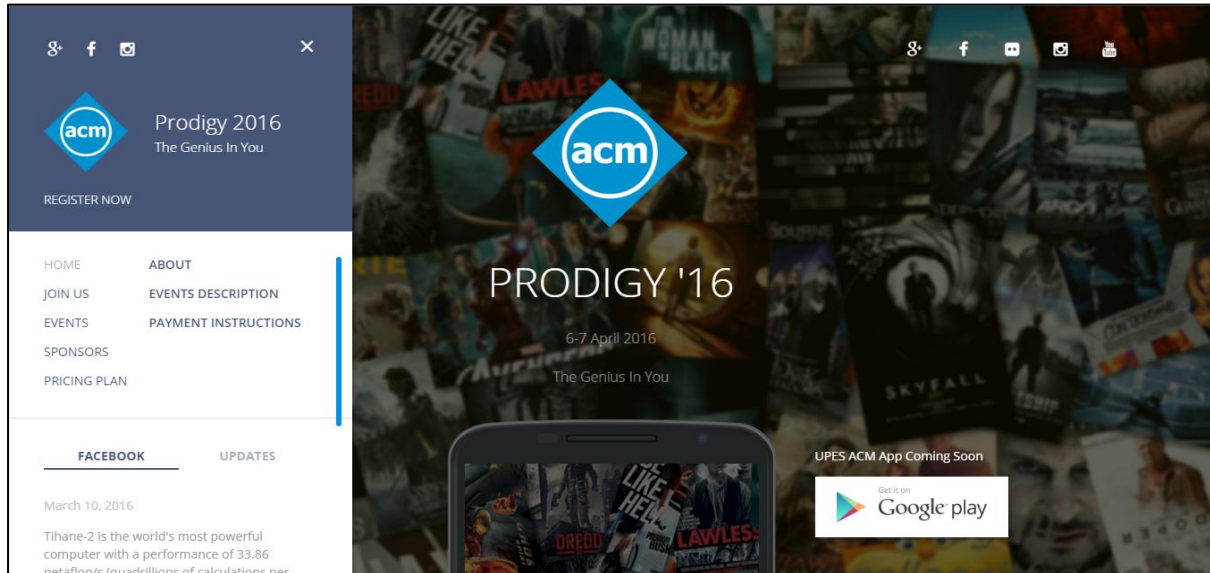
acm

Prodigy 2016

The Genius In You

REGISTER NOW

HOME
JOIN US
EVENTS
SPONSORS
PRICING PLAN

ABOUT
EVENTS DESCRIPTION
PAYMENT INSTRUCTIONS

FACEBOOK

UPDATES

March 10, 2016

Tihane-2 is the world's most powerful computer with a performance of 33.86 petaflop/s (quadrillions of calculations per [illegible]

acm

PRODIGY '16

6-7 April 2016

The Genius In You

UPES ACM App Coming Soon

Get it on
Google play